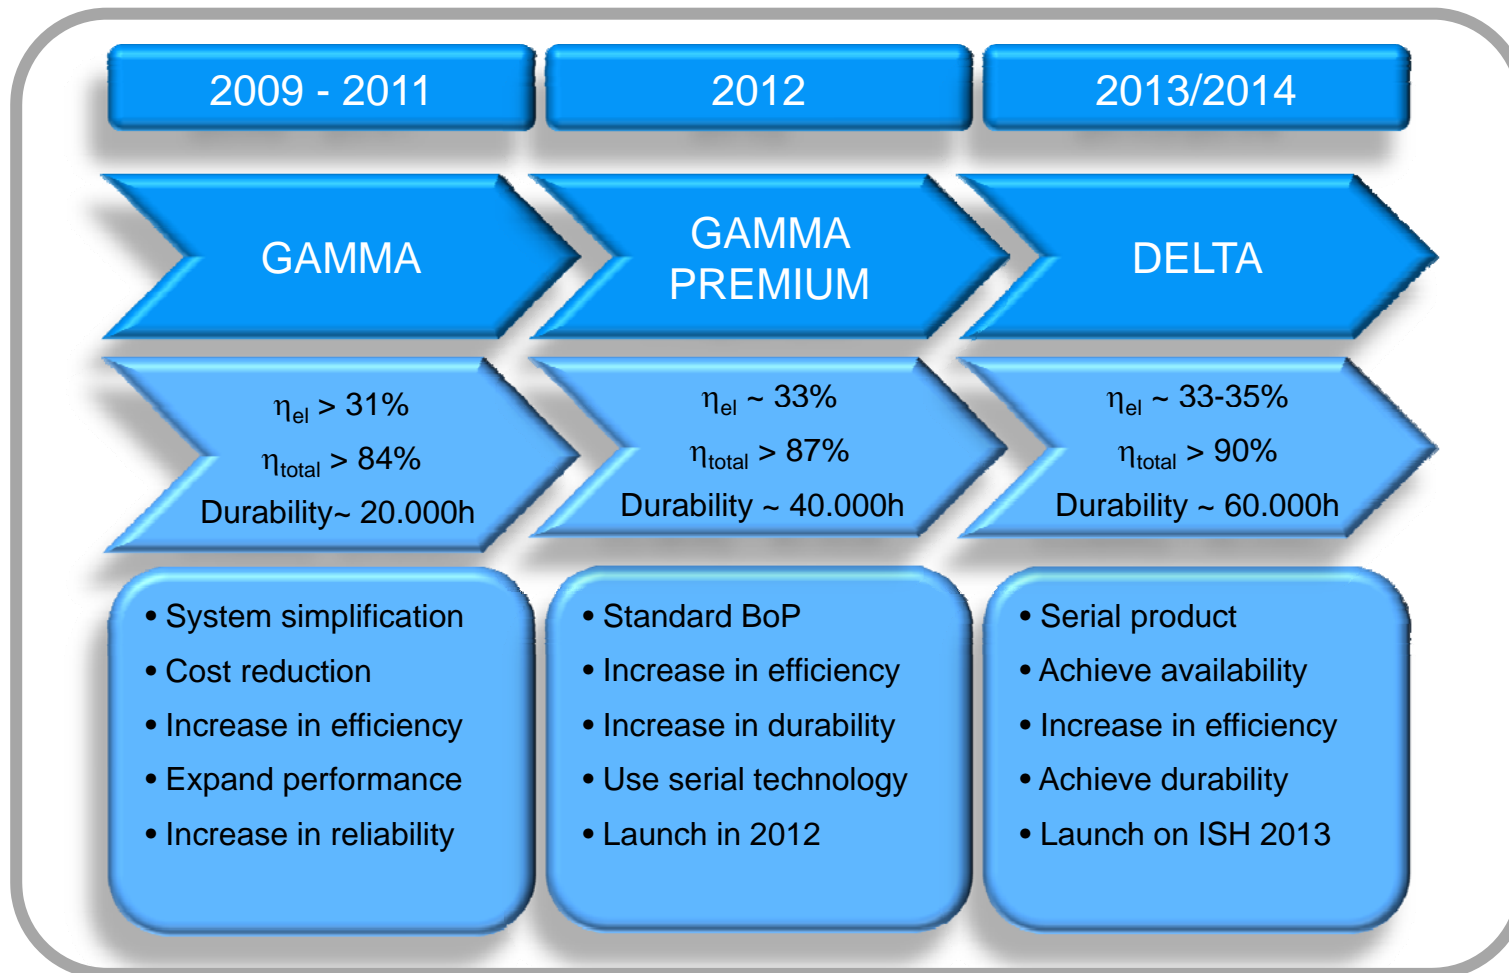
2009 - 2011

2012

2013/2014

GAMMA

GAMMA PREMIUM

DELTA

$\eta_{el}$ > 31%
$\eta_{total}$ > 84%
Durability~ 20.000h

$\eta_{el}$ ~ 33%
$\eta_{total}$ > 87%
Durability ~ 40.000h

$\eta_{el}$ ~ 33-35%
$\eta_{total}$ > 90%
Durability ~ 60.000h

• System simplification
• Cost reduction
• Increase in efficiency
• Expand performance
• Increase in reliability

• Standard BoP
• Increase in efficiency
• Increase in durability
• Use serial technology
• Launch in 2012

• Serial product
• Achieve availability
• Increase in efficiency
• Achieve durability
• Launch on ISH 2013